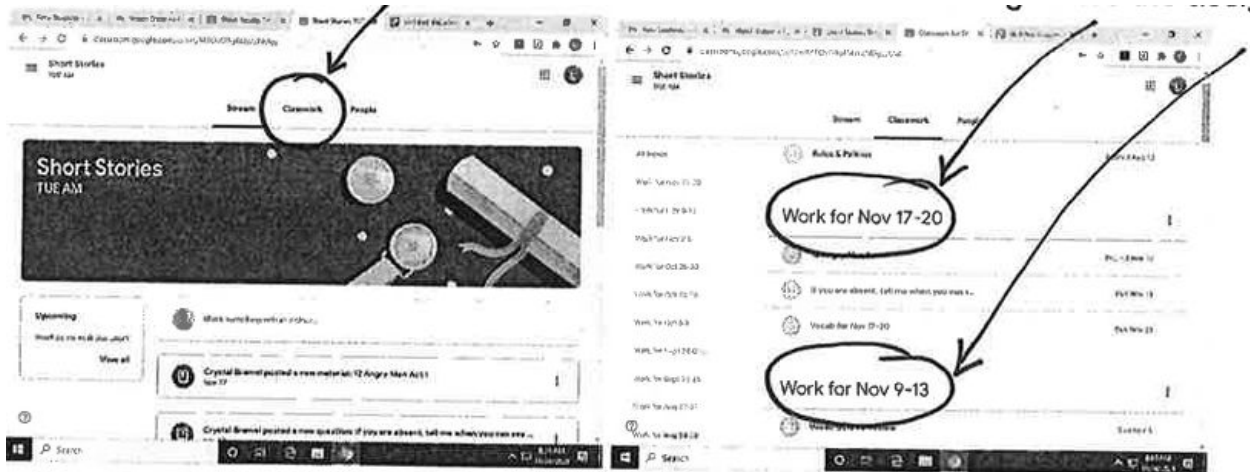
Short Stories
TUE AM

Stream
Classwork
People

Short Stories
TUE AM

Upcoming
View all

Crystal Brennel posted a new material: 12 Angry Men Act 1
Nov 17

Crystal Brennel posted a new question: If you are absent, tell me when you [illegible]

Search

Short Stories
TUE AM

Stream
Classwork
People

All topics
Rules & Policies

Work for Nov 17-20

If you are absent, tell me when you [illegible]
Due Nov 19

Vocab for Nov 17-20
Due Nov 20

Work for Nov 9-13

Search